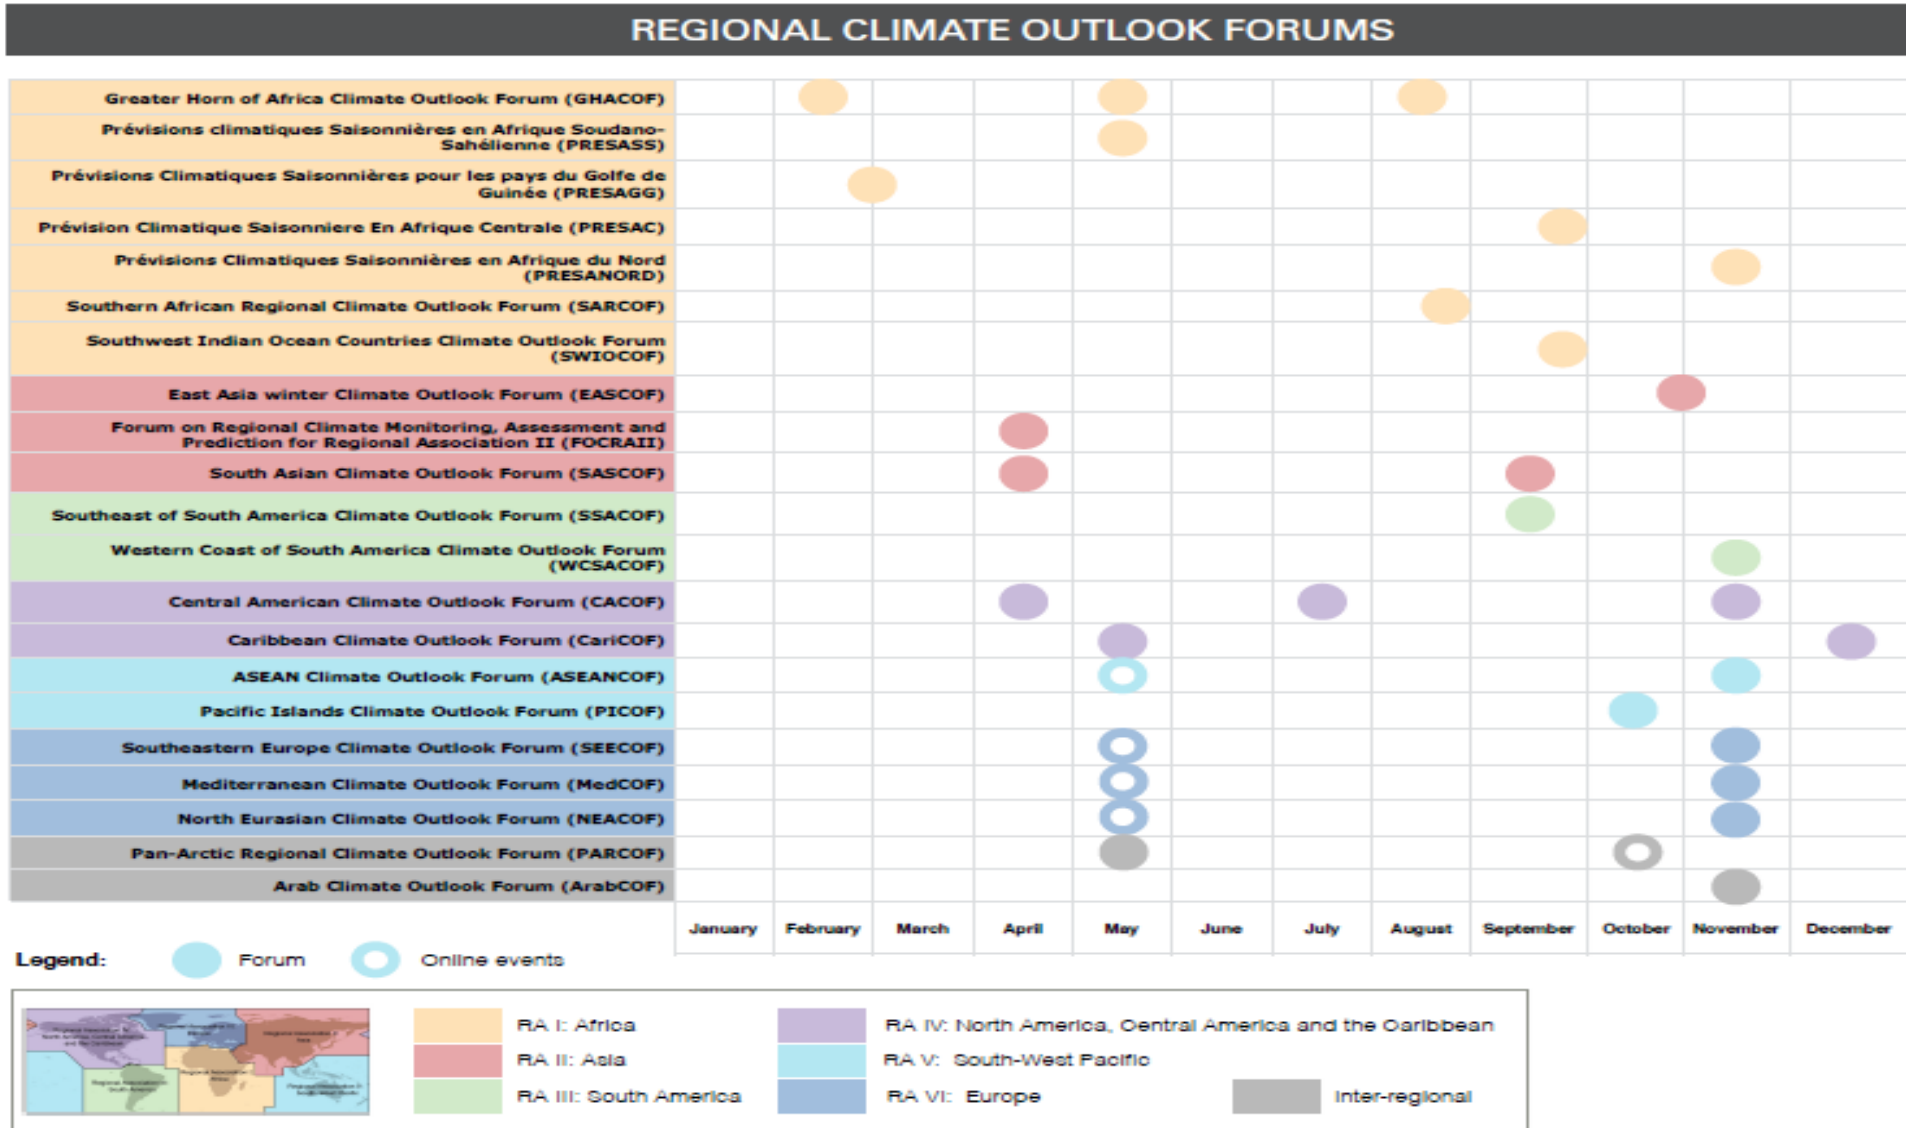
REGIONAL CLIMATE OUTLOOK FORUMS

| | January | February | March | April | May | June | July | August | September | October | November | December |
|---|---|---|---|---|---|---|---|---|---|---|---|---|
| Greater Horn of Africa Climate Outlook Forum (GHACOF) | | | | | | | | | | | | |
| Prévisions climatiques Saisonnières en Afrique Soudano-Sahélienne (PRESASS) | | | | | | | | | | | | |
| Prévisions Climatiques Saisonnières pour les pays du Golfe de Guinée (PRESAGG) | | | | | | | | | | | | |
| Prévision Climatique Saisonniere En Afrique Centrale (PRESAC) | | | | | | | | | | | | |
| Prévisions Climatiques Saisonnières en Afrique du Nord (PRESANORD) | | | | | | | | | | | | |
| Southern African Regional Climate Outlook Forum (SARCOF) | | | | | | | | | | | | |
| Southwest Indian Ocean Countries Climate Outlook Forum (SWIOCOF) | | | | | | | | | | | | |
| East Asia winter Climate Outlook Forum (EASCOF) | | | | | | | | | | | | |
| Forum on Regional Climate Monitoring, Assessment and Prediction for Regional Association II (FOCRAII) | | | | | | | | | | | | |
| South Asian Climate Outlook Forum (SASCOF) | | | | | | | | | | | | |
| Southeast of South America Climate Outlook Forum (SSACOF) | | | | | | | | | | | | |
| Western Coast of South America Climate Outlook Forum (WCSACOF) | | | | | | | | | | | | |
| Central American Climate Outlook Forum (CACOF) | | | | | | | | | | | | |
| Caribbean Climate Outlook Forum (CariCOF) | | | | | | | | | | | | |
| ASEAN Climate Outlook Forum (ASEANCOF) | | | | | | | | | | | | |
| Pacific Islands Climate Outlook Forum (PICOF) | | | | | | | | | | | | |
| Southeastern Europe Climate Outlook Forum (SEECOF) | | | | | | | | | | | | |
| Mediterranean Climate Outlook Forum (MedCOF) | | | | | | | | | | | | |
| North Eurasian Climate Outlook Forum (NEACOF) | | | | | | | | | | | | |
| Pan-Arctic Regional Climate Outlook Forum (PARCOF) | | | | | | | | | | | | |
| Arab Climate Outlook Forum (ArabCOF) | | | | | | | | | | | | |

Legend: Forum Online events

RA I: Africa
RA II: Asia
RA III: South America
RA IV: North America, Central America and the Caribbean
RA V: South-West Pacific
RA VI: Europe
Inter-regional